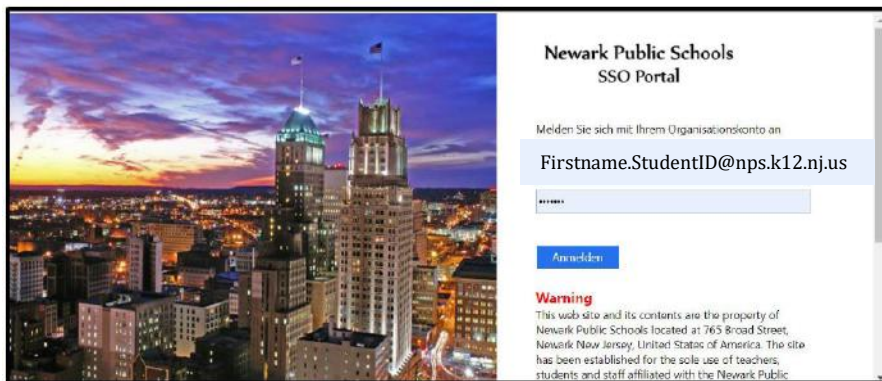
Newark Public Schools
SSO Portal

Melden Sie sich mit Ihrem Organisationskonto an

Firstname.StudentID@nps.k12.nj.us

•••••••

Anmelden

Warning
This web site and its contents are the property of Newark Public Schools located at 765 Broad Street, Newark New Jersey, United States of America. The site has been established for the sole use of teachers, students and staff affiliated with the Newark Public